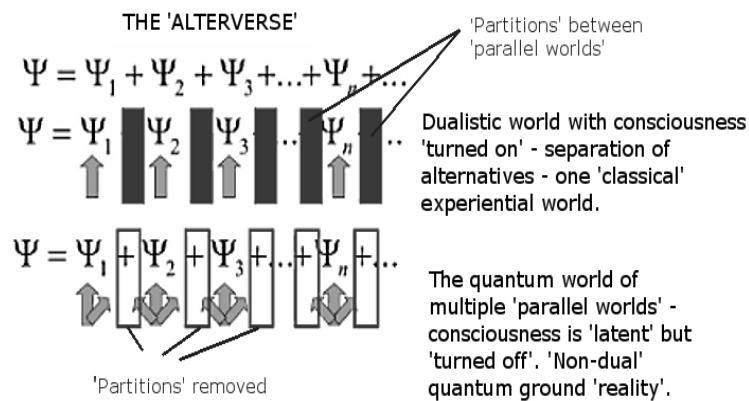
THE 'ALTERVERSE'

'Partitions' between 'parallel worlds'

$\Psi = \Psi_1 + \Psi_2 + \Psi_3 + \ldots + \Psi_n + \ldots$

$\Psi = \Psi_1 \; \Psi_2 \; \Psi_3 \ldots \Psi_n \ldots$

Dualistic world with consciousness 'turned on' - separation of alternatives - one 'classical' experiential world.

$\Psi = \Psi_1 + \Psi_2 + \Psi_3 + \ldots + \Psi_n + \ldots$

The quantum world of multiple 'parallel worlds' - consciousness is 'latent' but 'turned off'. 'Non-dual' quantum ground 'reality'.

'Partitions' removed